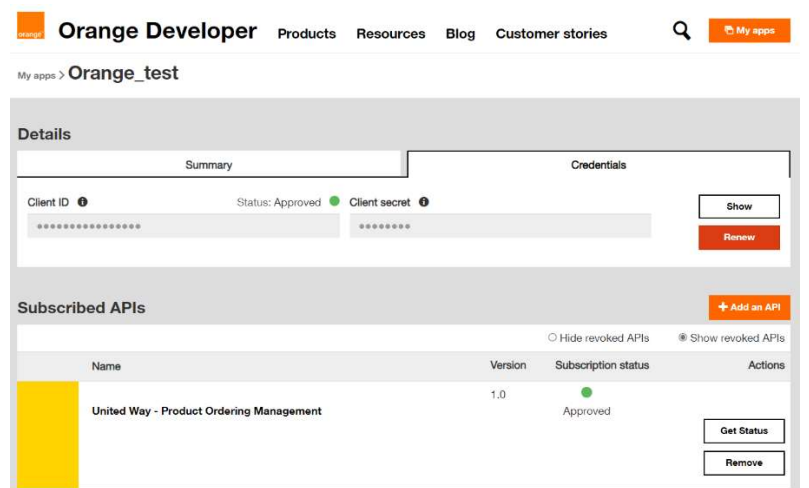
orange

Orange Developer

Products Resources Blog Customer stories

My apps

My apps > Orange_test

Details

Summary

Credentials

Client ID

Status: Approved

Client secret

••••••••••••••••

••••••••

Show

Renew

Subscribed APIs

+ Add an API

Hide revoked APIs

Show revoked APIs

| | Name | Version | Subscription status | Actions |
|---|---|---|---|---|
| | United Way - Product Ordering Management | 1.0 | Approved | Get Status Remove |